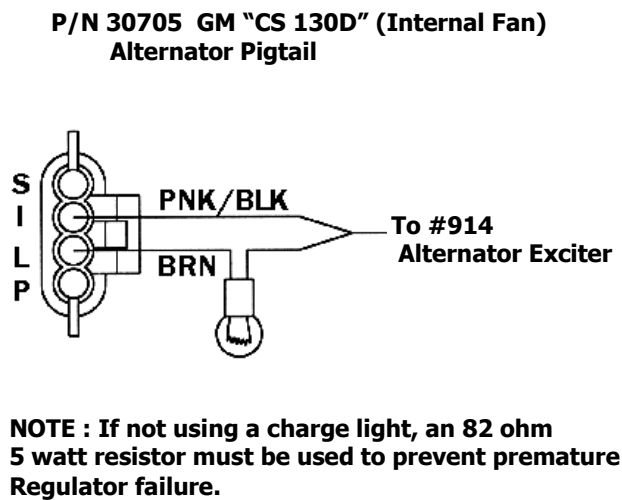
P/N 30705 GM "CS 130D" (Internal Fan)
Alternator Pigtail

S
I
L
P

PNK/BLK

BRN

To #914
Alternator Exciter

NOTE : If not using a charge light, an 82 ohm 5 watt resistor must be used to prevent premature Regulator failure.